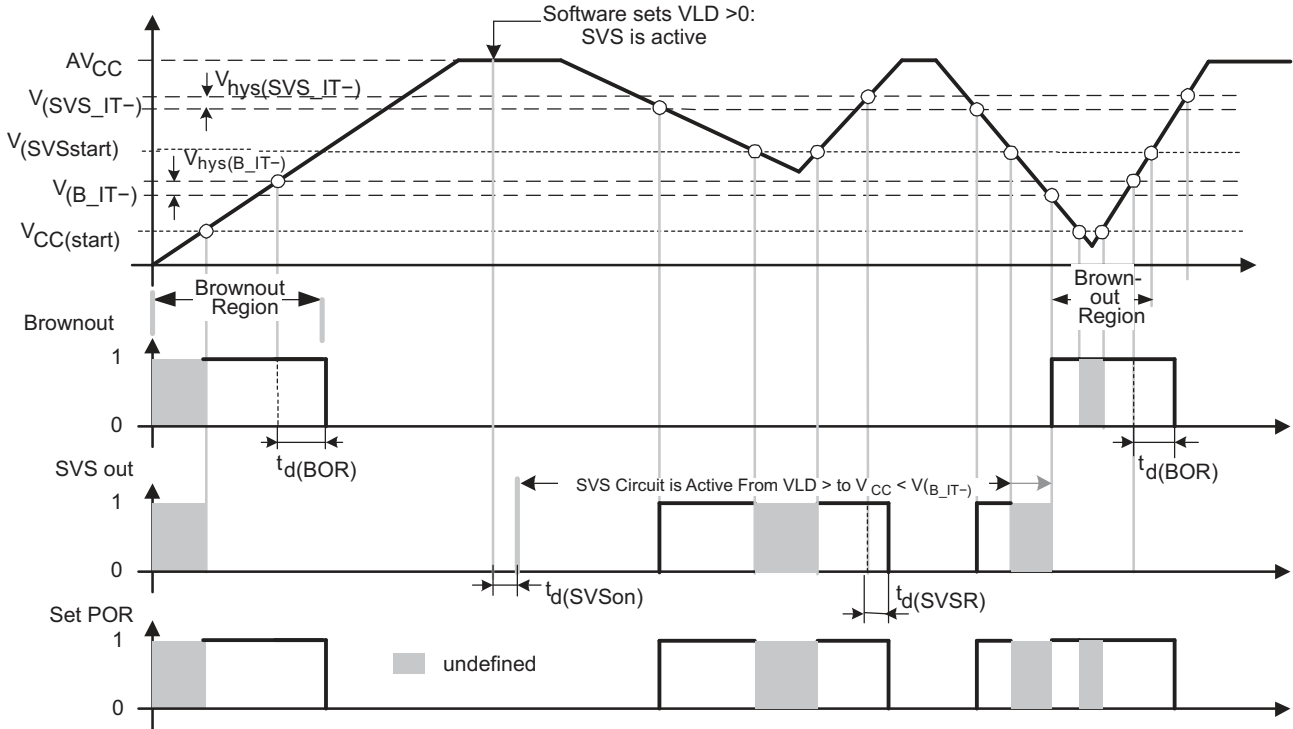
Software sets VLD >0: SVS is active

$AV_{CC}$

$V_{hys(SVS\_IT-)}$

$V_{(SVS\_IT-)}$

$V_{(SVSstart)}$

$V_{hys(B\_IT-)}$

$V_{(B\_IT-)}$

$V_{CC(start)}$

Brownout Region

Brown-out Region

Brownout

1

0

$t_{d(BOR)}$

$t_{d(BOR)}$

SVS out

SVS Circuit is Active From VLD > to $V_{CC} < V_{(B\_IT-)}$

1

0

$t_{d(SVSon)}$

$t_{d(SVSR)}$

Set POR

1

undefined

0